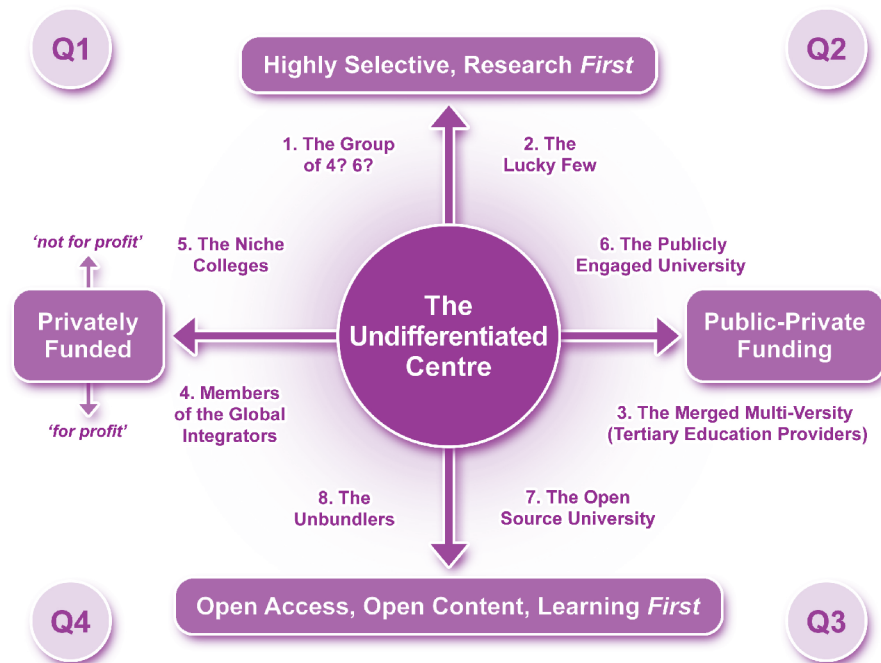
Q1

Highly Selective, Research *First*

Q2

1. The Group of 4? 6?

2. The Lucky Few

'not for profit'

5. The Niche Colleges

6. The Publicly Engaged University

Privately Funded

The Undifferentiated Centre

Public-Private Funding

4. Members of the Global Integrators

'for profit'

3. The Merged Multi-Versity (Tertiary Education Providers)

8. The Unbundlers

7. The Open Source University

Q4

Open Access, Open Content, Learning *First*

Q3